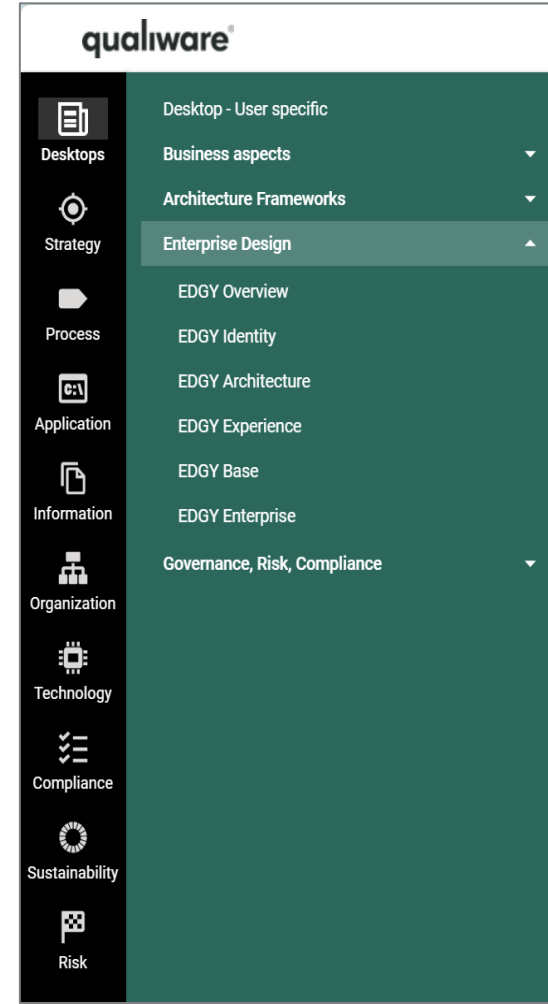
qualiware®

Desktops
Strategy
Process
Application
Information
Organization
Technology
Compliance
Sustainability
Risk

Desktop - User specific
Business aspects
Architecture Frameworks
Enterprise Design
EDGY Overview
EDGY Identity
EDGY Architecture
EDGY Experience
EDGY Base
EDGY Enterprise
Governance, Risk, Compliance